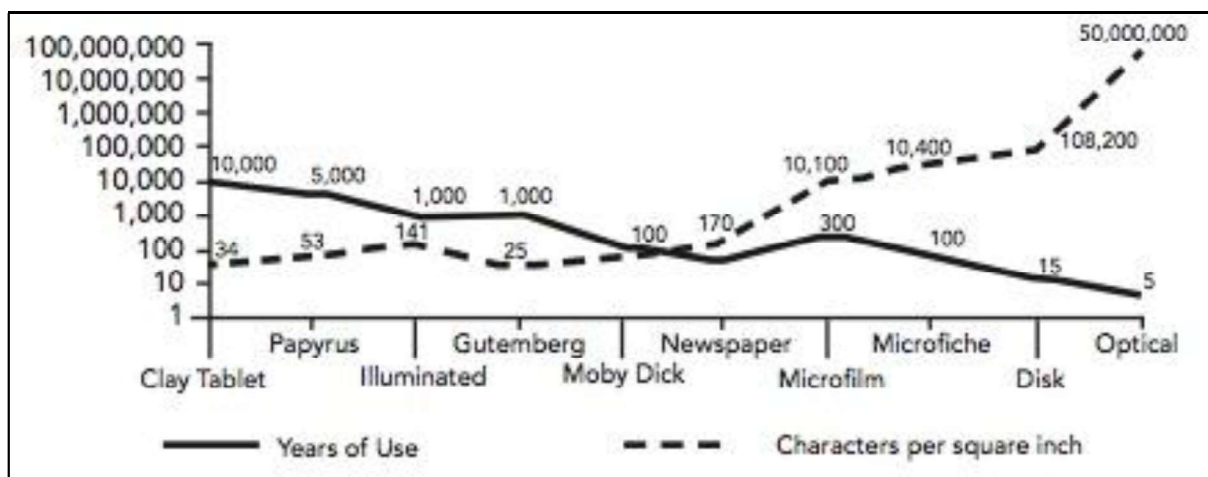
100,000,000
10,000,000
1,000,000
100,000
10,000
1,000
100
10
1

50,000,000
10,000
5,000
1,000
1,000
10,100
10,400
108,200
34
53
141
25
100
170
300
100
15
5

Clay Tablet
Papyrus
Illuminated
Gutemberg
Moby Dick
Newspaper
Microfilm
Microfiche
Disk
Optical

Years of Use
Characters per square inch